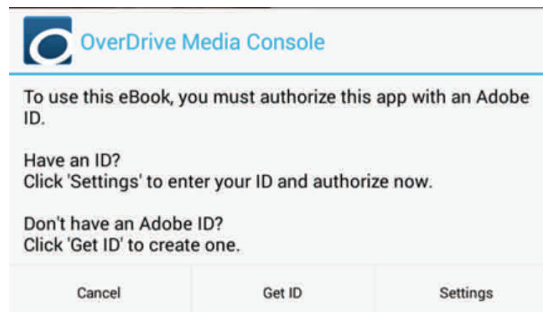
OverDrive Media Console

To use this eBook, you must authorize this app with an Adobe ID.

Have an ID?
Click 'Settings' to enter your ID and authorize now.

Don't have an Adobe ID?
Click 'Get ID' to create one.

Cancel
Get ID
Settings